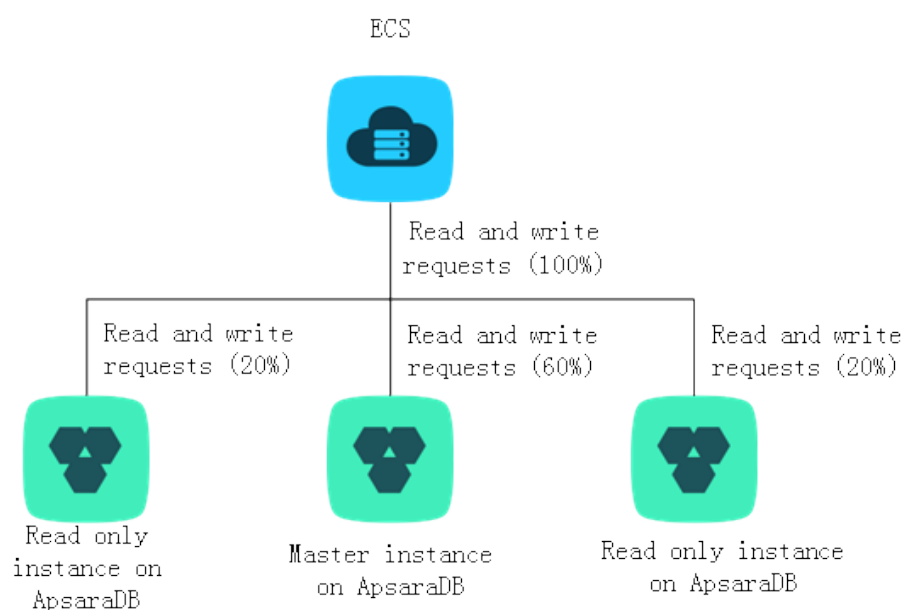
ECS

Read and write requests (100%)

Read and write requests (20%)

Read and write requests (60%)

Read and write requests (20%)

Read only instance on ApsaraDB

Master instance on ApsaraDB

Read only instance on ApsaraDB